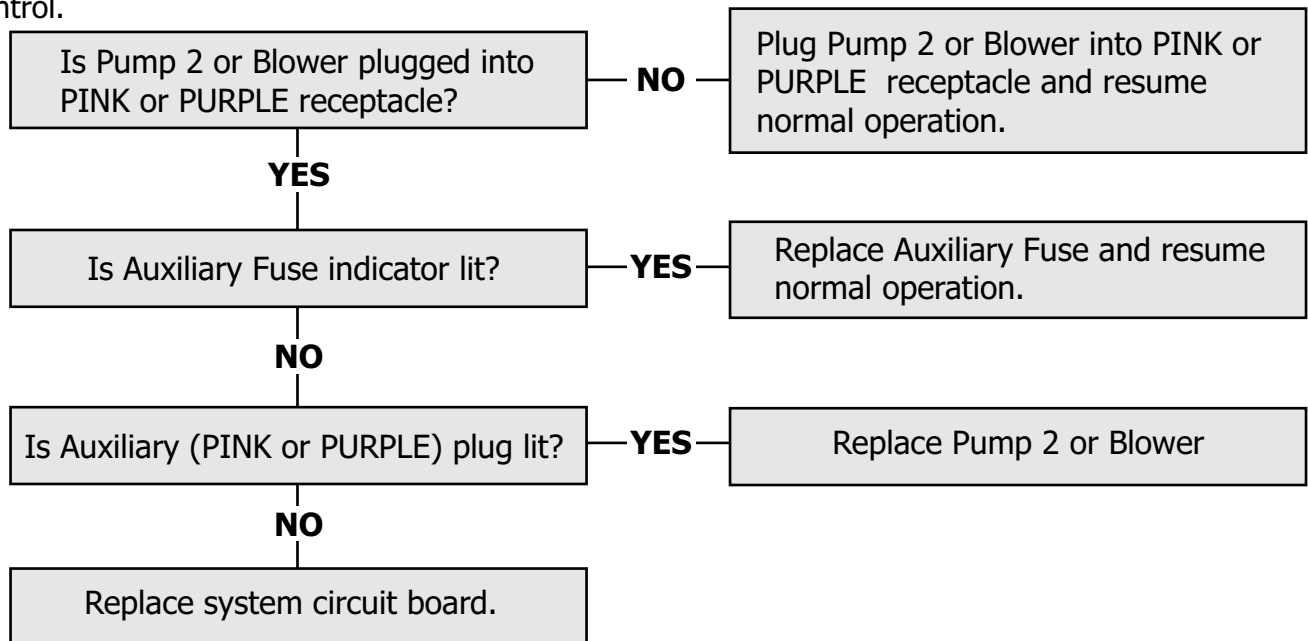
ntrol.

Is Pump 2 or Blower plugged into PINK or PURPLE receptacle?

NO

Plug Pump 2 or Blower into PINK or PURPLE receptacle and resume normal operation.

YES

Is Auxiliary Fuse indicator lit?

YES

Replace Auxiliary Fuse and resume normal operation.

NO

Is Auxiliary (PINK or PURPLE) plug lit?

YES

Replace Pump 2 or Blower

NO

Replace system circuit board.